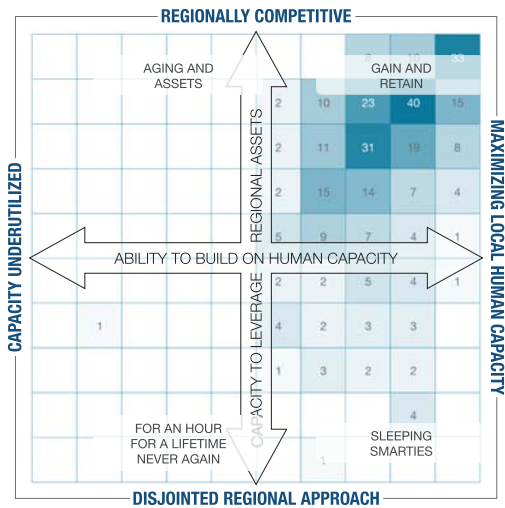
REGIONALLY COMPETITIVE

CAPACITY UNDERUTILIZED

MAXIMIZING LOCAL HUMAN CAPACITY

DISJOINTED REGIONAL APPROACH

AGING AND ASSETS

GAIN AND RETAIN

FOR AN HOUR FOR A LIFETIME NEVER AGAIN

SLEEPING SMARTIES

REGIONAL ASSETS

ABILITY TO BUILD ON HUMAN CAPACITY

CAPACITY TO LEVERAGE

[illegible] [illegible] 33
2 10 23 40 15
2 11 31 19 8
2 15 14 7 4
5 9 7 4 1
2 2 5 4 1
1 4 2 3 3
1 3 2 2
4
1